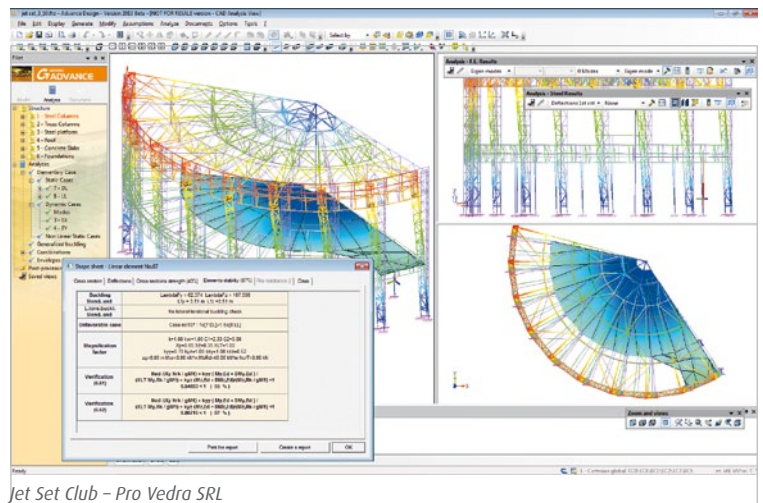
jet set_2_30.fto - Advance Design - Version 2012 Beta - [NOT FOR RESALE version - CAE Analysis View]

File Edit Display Generate Modify Assumptions Analyze Documents Options Tools ?

ADVANCE

Model Analysis Document

Structure
1 - Steel Columns
2 - Truss Columns
3 - Steel platform
4 - Roof
5 - Concrete Slabs
6 - Foundations
Analysis
Elementary Cases
Static Cases
Dynamic Cases
Modes
Non Linear Static Cases
Generalized buckling
Combinations
Envelopes
Post-processing
Saved views

Analysis - F.E. Results

Analysis - Steel Results

Shape sheet - Linear element No.67

Cross section | Deflections | Cross sections strength (4/71) | Element stability (67%) | Fire resistance | Class

| Buckling lived. unit | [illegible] |
|---|---|
| Lionx-buckl. lived. unit | No lateral-torsional buckling checks |
| Unfavorable case | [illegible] |
| Magnification factor | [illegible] |
| Verification (6.61) | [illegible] |
| Verification (6.62) | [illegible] |

Print the report | Create a report | OK

Zoom and views

Ready

Jet Set Club – Pro Vedra SRL